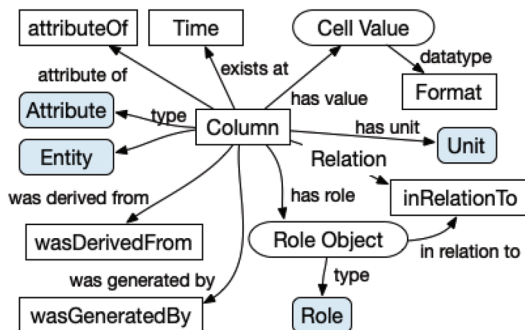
attributeOf

Time

Cell Value

attribute of

exists at

datatype

has value

Format

Attribute

type

Column

has unit

Unit

Entity

Relation

was derived from

has role

inRelationTo

wasDerivedFrom

Role Object

in relation to

was generated by

type

wasGeneratedBy

Role